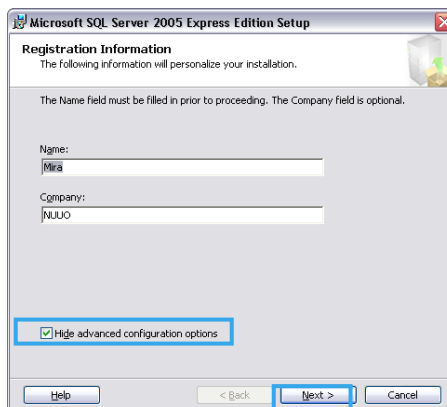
Microsoft SQL Server 2005 Express Edition Setup

Registration Information

The following information will personalize your installation.

The Name field must be filled in prior to proceeding. The Company field is optional.

Name:

Mira

Company:

NUUO

Hide advanced configuration options

Help

< Back

Next >

Cancel